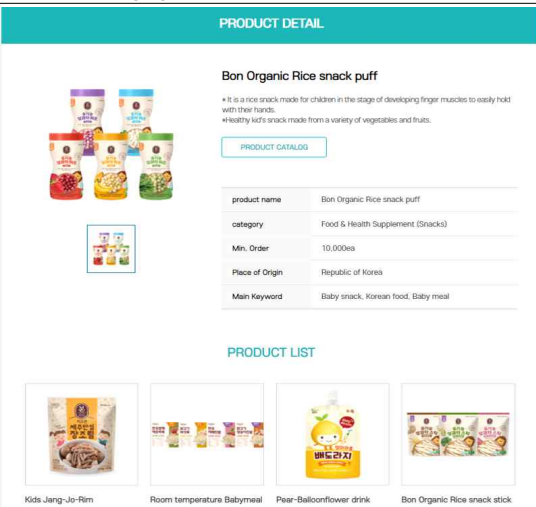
PRODUCT DETAIL

Bon Organic Rice snack puff

∗ It is a rice snack made for children in the stage of developing finger muscles to easily hold with their hands.
∗Healthy kid's snack made from a variety of vegetables and fruits.

PRODUCT CATALOG

| product name | Bon Organic Rice snack puff |
|---|---|
| category | Food & Health Supplement (Snacks) |
| Min. Order | 10,000ea |
| Place of Origin | Republic of Korea |
| Main Keyword | Baby snack, Korean food, Baby meal |

PRODUCT LIST

Kids Jang-Jo-Rim

Room temperature Babymeal

Pear-Balloonflower drink

Bon Organic Rice snack stick